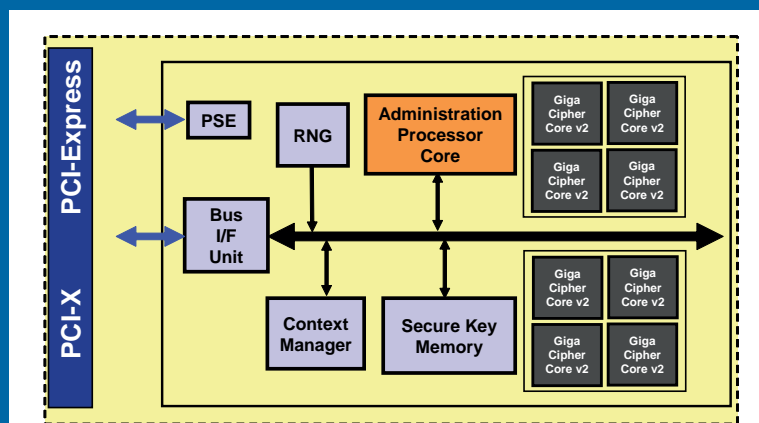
PCI-Express

PCI-X

PSE

RNG

Administration Processor Core

Giga Cipher Core v2

Giga Cipher Core v2

Giga Cipher Core v2

Giga Cipher Core v2

Bus I/F Unit

Giga Cipher Core v2

Giga Cipher Core v2

Context Manager

Secure Key Memory

Giga Cipher Core v2

Giga Cipher Core v2